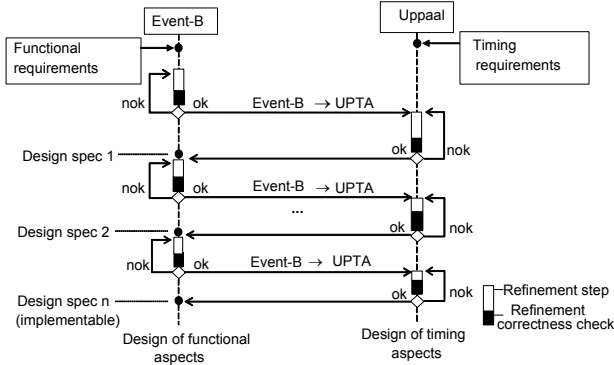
Event-B

Uppaal

Functional requirements

Timing requirements

nok

ok

Event-B $\rightarrow$ UPTA

ok

nok

Design spec 1

nok

ok

Event-B $\rightarrow$ UPTA

...

ok

nok

Design spec 2

nok

ok

Event-B $\rightarrow$ UPTA

ok

nok

Design spec n (implementable)

Refinement step

Refinement correctness check

Design of functional aspects

Design of timing aspects